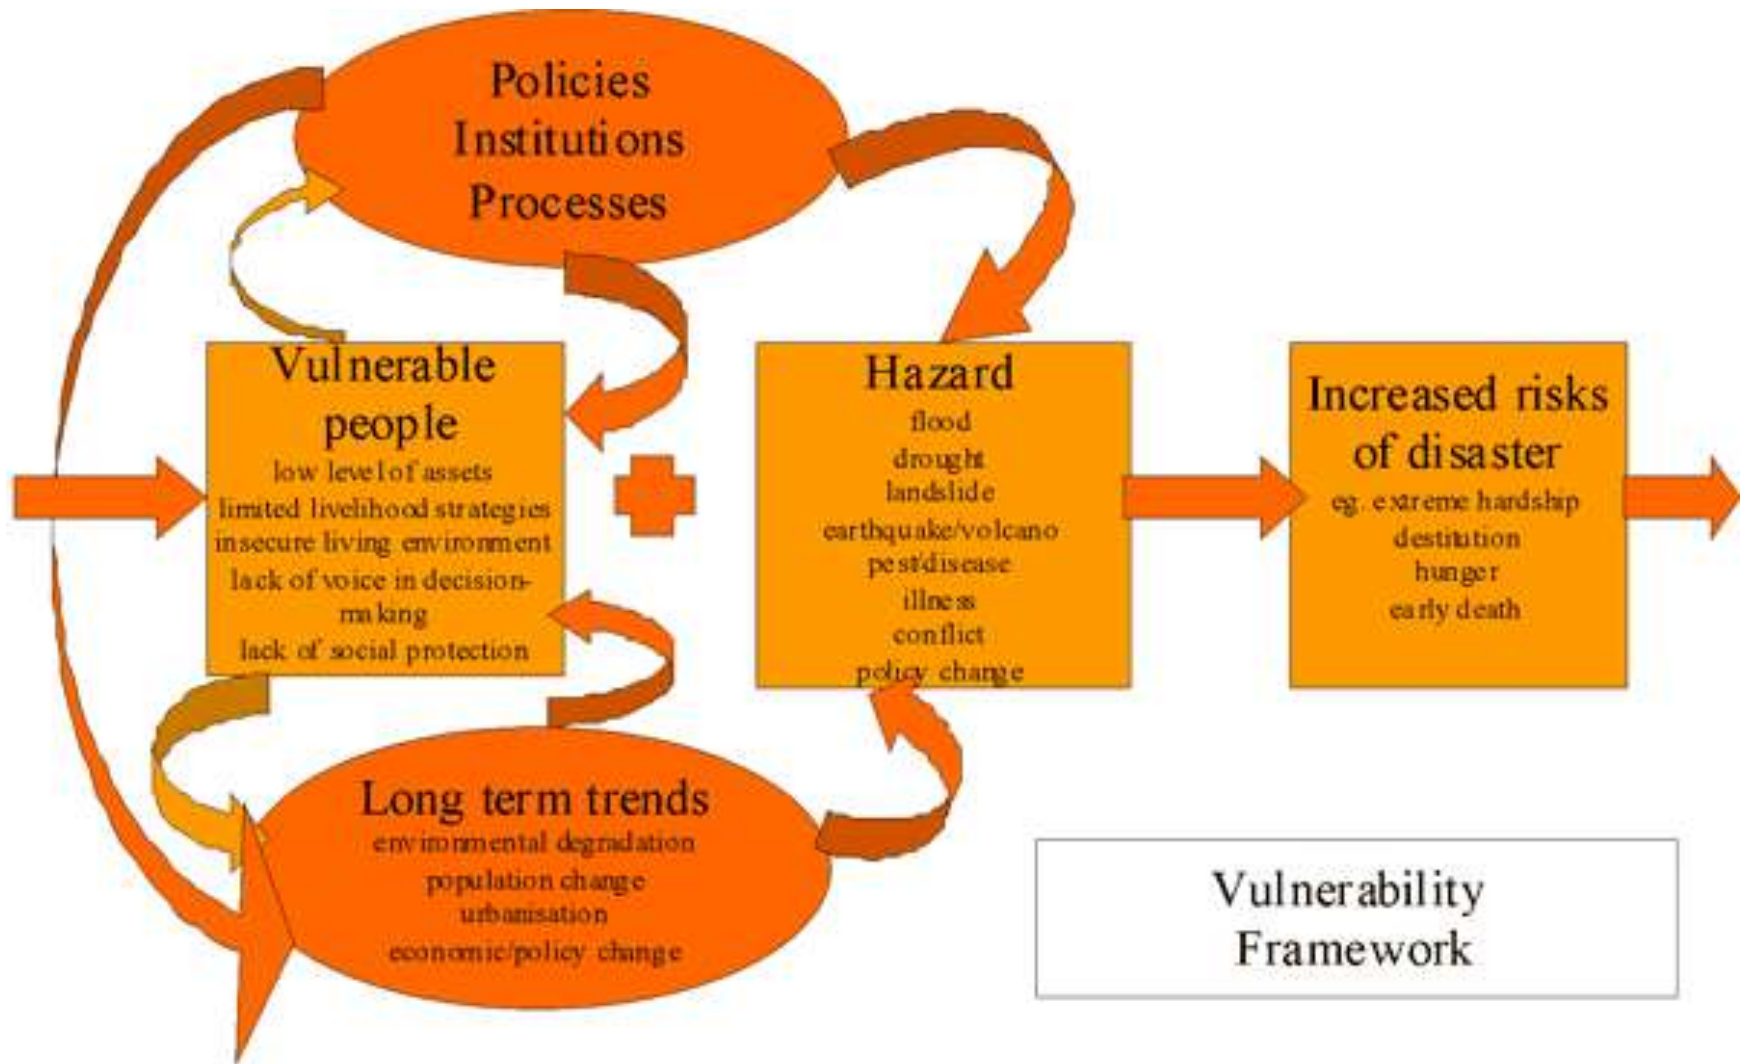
Policies
Institutions
Processes

Vulnerable people
low level of assets
limited livelihood strategies
insecure living environment
lack of voice in decision-making
lack of social protection

Hazard
flood
drought
landslide
earthquake/volcano
pest/disease
illness
conflict
policy change

Increased risks of disaster
eg. extreme hardship
destitution
hunger
early death

Long term trends
environmental degradation
population change
urbanisation
economic/policy change

Vulnerability Framework